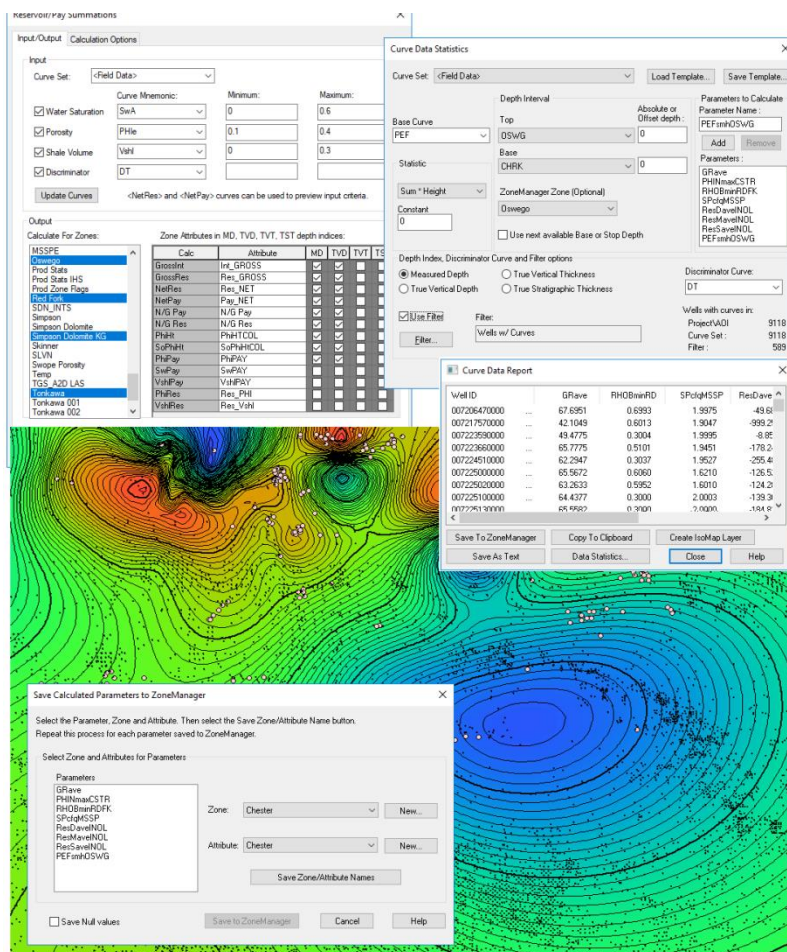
Reservoir/Pay Summations

Input/Output | Calculation Options

Input
Curve Set: <Field Data>
Curve Mnemonic: | Minimum: | Maximum:
Water Saturation | SwA | 0 | 0.6
Porosity | PHIe | 0.1 | 0.4
Shale Volume | Vshl | 0 | 0.3
Discriminator | DT | |
Update Curves
<NetRes> and <NetPay> curves can be used to preview input criteria.

Output
Calculate For Zones:
MSSPE
Oswego
Prod Stats
Prod Stats IHS
Prod Zone Flags
Red Fork
SDN_INTS
Simpson
Simpson Dolomite
Simpson Dolomite KG
Skinner
SLVN
Swope Porosity
Temp
TGS_A2D LAS
Tonkawa
Tonkawa 001
Tonkawa 002

Zone Attributes in MD, TVD, TVT, TST depth indices:

| Calc | Attribute | MD | TVD | TVT | TS |
|---|---|---|---|---|---|
| GrossInt | Int_GROSS | | | | |
| GrossRes | Res_GROSS | | | | |
| NetRes | Res_NET | | | | |
| NetPay | Pay_NET | | | | |
| N/G Pay | N/G Pay | | | | |
| N/G Res | N/G Res | | | | |
| PhiHt | PhiHTCOL | | | | |
| SoPhiHt | SoPhiHTCOL | | | | |
| PhiPay | PhiPAY | | | | |
| SwPay | SwPAY | | | | |
| VshlPay | VshlPAY | | | | |
| PhiRes | Res_PHI | | | | |
| VshlRes | Res_Vshl | | | | |

Curve Data Statistics

Curve Set: <Field Data>
Load Template... | Save Template...
Base Curve
PEF
Depth Interval
Top
OSWG
Absolute or Offset depth:
0
Base
CHRK
0
Statistic
Sum * Height
ZoneManager Zone (Optional)
Oswego
Constant
0
Use next available Base or Stop Depth
Parameters to Calculate
Parameter Name:
PEFsmhOSWG
Add | Remove
Parameters:
GRave
PHINmaxCSTR
RHOBminRDFK
SPcfqMSSP
ResDaveINOL
ResMaveINOL
ResSaveINOL
PEFsmhOSWG
Depth Index, Discriminator Curve and Filter options
Measured Depth | True Vertical Thickness
True Vertical Depth | True Stratigraphic Thickness
Discriminator Curve:
DT
Use Filter
Filter:
Wells w/ Curves
Filter...
Wells with curves in:
Project\ADI 9118
Curve Set: 9118
Filter: 589

Curve Data Report

| Well ID | | GRave | RHOBminRD | SPcfqMSSP | ResDave |
|---|---|---|---|---|---|
| 007206470000 | ... | 67.6951 | 0.6993 | 1.9975 | -49.6 |
| 007217570000 | ... | 42.1049 | 0.6013 | 1.9047 | -999.2 |
| 007223590000 | ... | 49.4775 | 0.3004 | 1.9995 | -8.85 |
| 007223660000 | ... | 65.7775 | 0.5101 | 1.9451 | -178.2 |
| 007224510000 | ... | 62.2947 | 0.3037 | 1.9527 | -255.4 |
| 007225000000 | ... | 65.5672 | 0.6060 | 1.6210 | -126.5 |
| 007225020000 | ... | 63.2633 | 0.5952 | 1.6010 | -124.2 |
| 007225100000 | ... | 64.4377 | 0.3000 | 2.0003 | -139.3 |
| 007225130000 | ... | 65.5582 | 0.3000 | 2.0000 | -184.8 |

Save To ZoneManager | Copy To Clipboard | Create IsoMap Layer
Save As Text | Data Statistics... | Close | Help

Save Calculated Parameters to ZoneManager

Select the Parameter, Zone and Attribute. Then select the Save Zone/Attribute Name button.
Repeat this process for each parameter saved to ZoneManager.

Select Zone and Attributes for Parameters
Parameters
GRave
PHINmaxCSTR
RHOBminRDFK
SPcfqMSSP
ResDaveINOL
ResMaveINOL
ResSaveINOL
PEFsmhOSWG
Zone: Chester | New...
Attribute: Chester | New...
Save Zone/Attribute Names

Save Null values | Save to ZoneManager | Cancel | Help